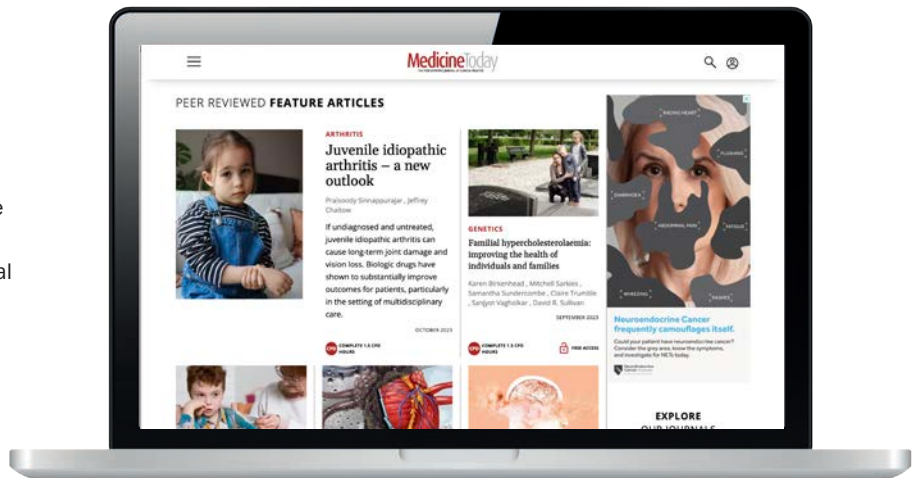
MedicineToday

PEER REVIEWED FEATURE ARTICLES

ARTHRITIS

Juvenile idiopathic arthritis – a new outlook

Praisoody Sinnappurajar, Jeffrey Chaitow

If undiagnosed and untreated, juvenile idiopathic arthritis can cause long-term joint damage and vision loss. Biologic drugs have shown to substantially improve outcomes for patients, particularly in the setting of multidisciplinary care.

OCTOBER 2023

CPD COMPLETE 1.5 CPD HOURS

GENETICS

Familial hypercholesterolaemia: improving the health of individuals and families

Karen Birkenhead, Mitchell Sarkies, Samantha Sundercombe, Claire Trumble, Sanjyot Vagholkar, David R. Sullivan

SEPTEMBER 2023

CPD COMPLETE 1.5 CPD HOURS

FREE ACCESS

Neuroendocrine Cancer frequently camouflages itself.

Could your patient have neuroendocrine cancer? Consider the grey area, know the symptoms, and investigate for NETs today.

EXPLORE

OUR JOURNALS